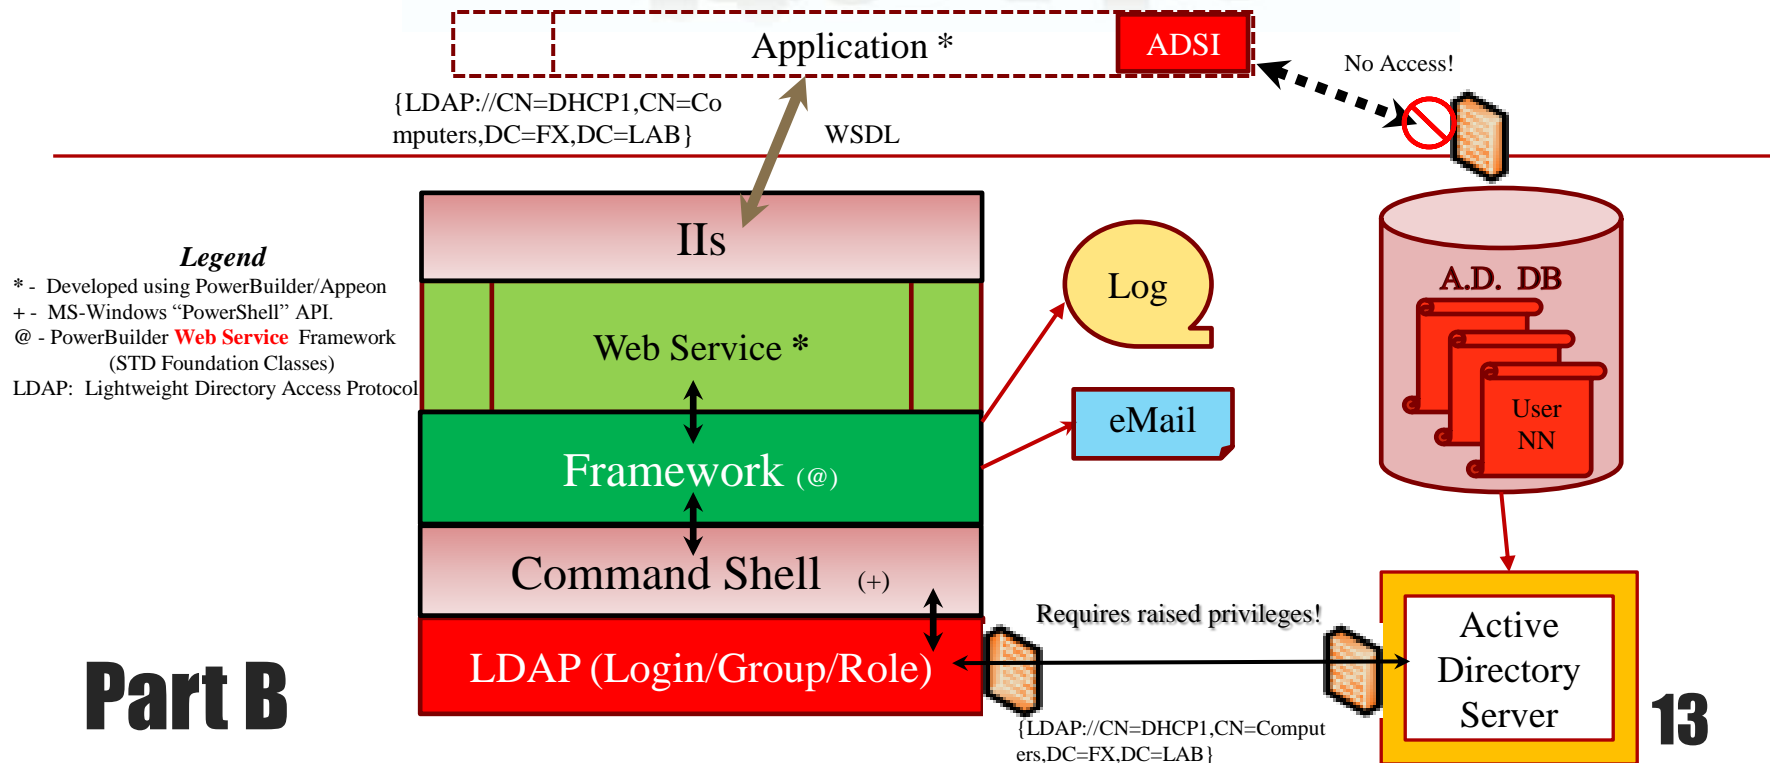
Application *

ADSI

No Access!

{LDAP://CN=DHCP1,CN=Computers,DC=FX,DC=LAB}

WSDL

IIs

Legend
* - Developed using PowerBuilder/Appeon
+ - MS-Windows "PowerShell" API.
@ - PowerBuilder Web Service Framework (STD Foundation Classes)
LDAP: Lightweight Directory Access Protocol

Web Service *

Log

eMail

A.D. DB

User NN

Framework (@)

Command Shell (+)

Requires raised privileges!

LDAP (Login/Group/Role)

Active Directory Server

Part B

{LDAP://CN=DHCP1,CN=Computers,DC=FX,DC=LAB}

13